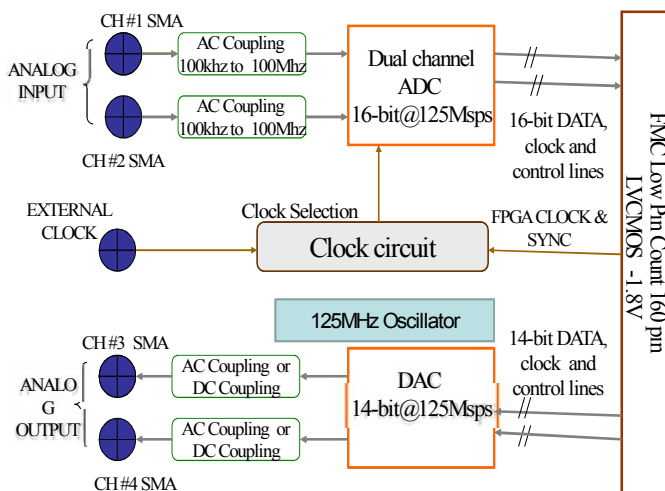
CH #1 SMA

ANALOG INPUT

AC Coupling 100khz to 100Mhz

AC Coupling 100khz to 100Mhz

CH #2 SMA

Dual channel ADC 16-bit@125Msps

16-bit DATA, clock and control lines

FMC Low Pin Count 160 pin LVCMOS - 1.8V

EXTERNAL CLOCK

Clock Selection

Clock circuit

FPGA CLOCK & SYNC

125MHz Oscillator

CH #3 SMA

ANALO G OUTPUT

AC Coupling or DC Coupling

AC Coupling or DC Coupling

DAC 14-bit@125Msps

14-bit DATA, clock and control lines

CH #4 SMA